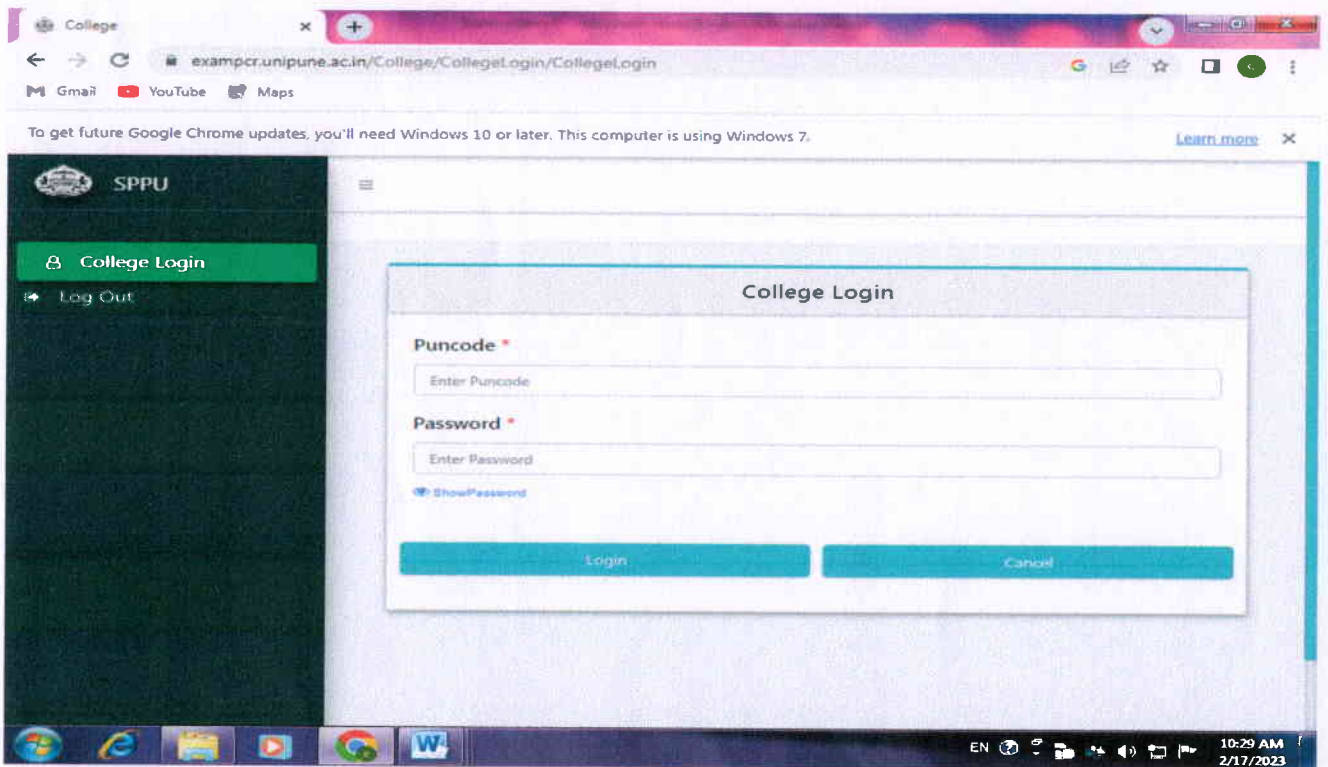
College

exampcr.unipune.ac.in/College/CollegeLogin/CollegeLogin

Gmail YouTube Maps

To get future Google Chrome updates, you'll need Windows 10 or later. This computer is using Windows 7.

Learn more

SPPU

College Login

Log Out

College Login

Puncode *

Enter Puncode

Password *

Enter Password

ShowPassword

Login

Cancel

EN

10:29 AM
2/17/2023